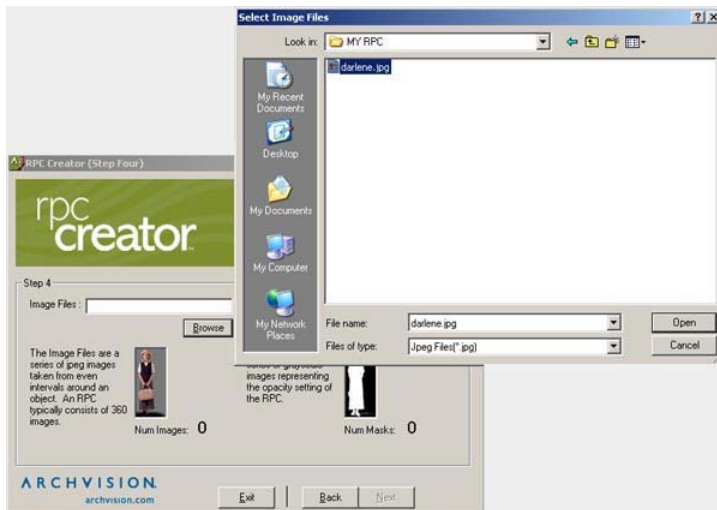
Select Image Files

?X

Look in: MY RPC

darlene.jpg

My Recent Documents

Desktop

My Documents

My Computer

My Network Places

File name: darlene.jpg

Open

Files of type: Jpeg Files(*.jpg)

Cancel

RPC Creator (Step Four)

rpc creator

Step 4

Image Files :

Browse

The Image Files are a series of jpeg images taken from even intervals around an object. An RPC typically consists of 360 images.

Num Images: 0

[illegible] images representing the opacity setting of the RPC.

Num Masks: 0

ARCHVISION

archvision.com

Exit

Back

Next